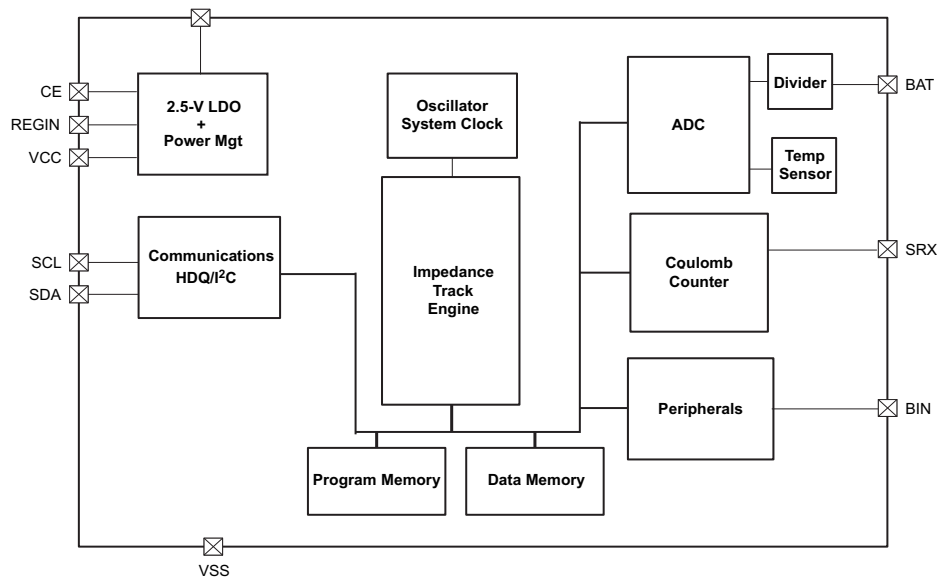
CE
REGIN
VCC
2.5-V LDO
+
Power Mgt

Oscillator
System Clock

ADC

Divider

BAT

Temp
Sensor

SCL
SDA
Communications
HDQ/$I^2C$

Impedance
Track
Engine

Coulomb
Counter

SRX

Peripherals

BIN

Program Memory

Data Memory

VSS